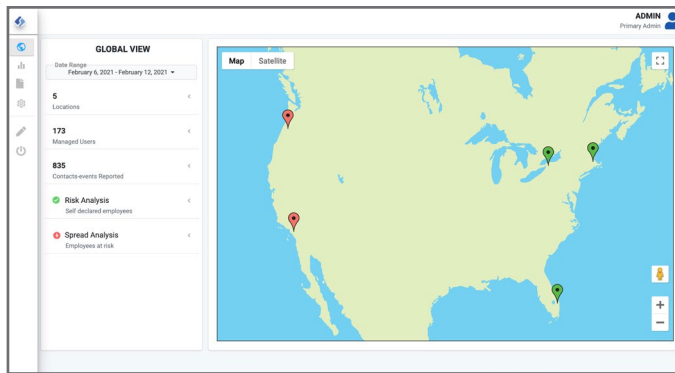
ADMIN
Primary Admin

GLOBAL VIEW

Date Range
February 6, 2021 - February 12, 2021

5
Locations

173
Managed Users

835
Contacts-events Reported

Risk Analysis
Self declared employees

Spread Analysis
Employees at risk

Map Satellite

+
−